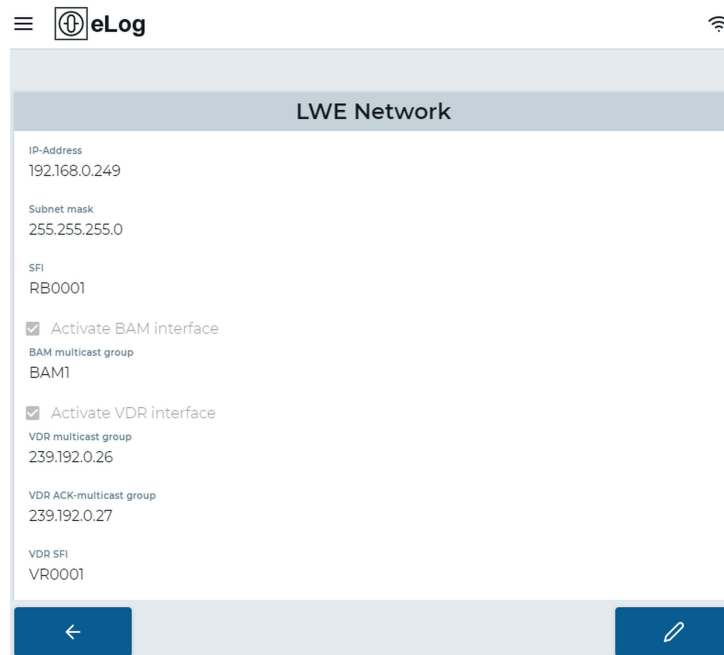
eLog

LWE Network

IP-Address
192.168.0.249

Subnet mask
255.255.255.0

SFI
RB0001

Activate BAM interface

BAM multicast group
BAM1

Activate VDR interface

VDR multicast group
239.192.0.26

VDR ACK-multicast group
239.192.0.27

VDR SFI
VR0001